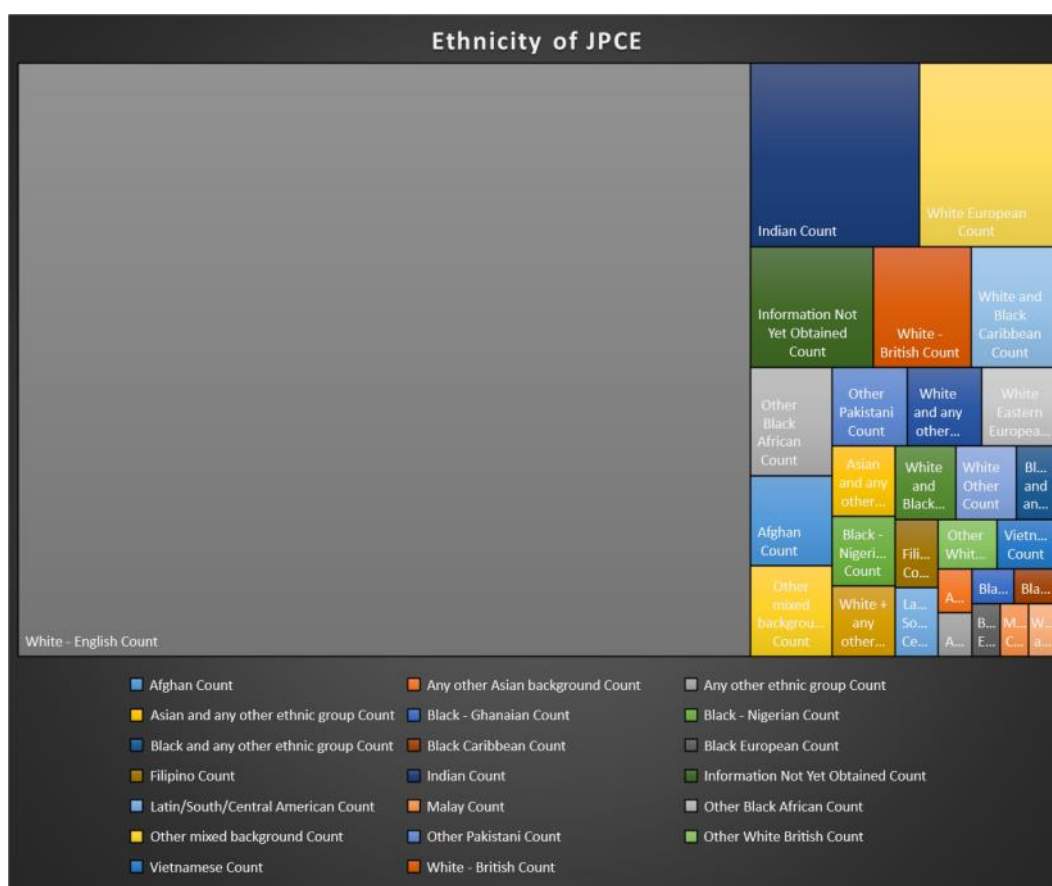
Ethnicity of JPCE

White - English Count

Indian Count

White European Count

Information Not Yet Obtained Count

White - British Count

White and Black Caribbean Count

Other Black African Count

Other Pakistani Count

White and any other...

White Eastern Europea...

Asian and any other...

White and Black...

White Other Count

Bl... and an...

Afghan Count

Black - Nigeri... Count

Fili... Co...

Other Whit...

Vietn... Count

Other mixed backgrou... Count

White + any other...

La... So... Ce...

A...

Bla...

Bla...

A...

B... E...

M... C...

W... a...

Afghan Count
Any other Asian background Count
Any other ethnic group Count
Asian and any other ethnic group Count
Black - Ghanaian Count
Black - Nigerian Count
Black and any other ethnic group Count
Black Caribbean Count
Black European Count
Filipino Count
Indian Count
Information Not Yet Obtained Count
Latin/South/Central American Count
Malay Count
Other Black African Count
Other mixed background Count
Other Pakistani Count
Other White British Count
Vietnamese Count
White - British Count